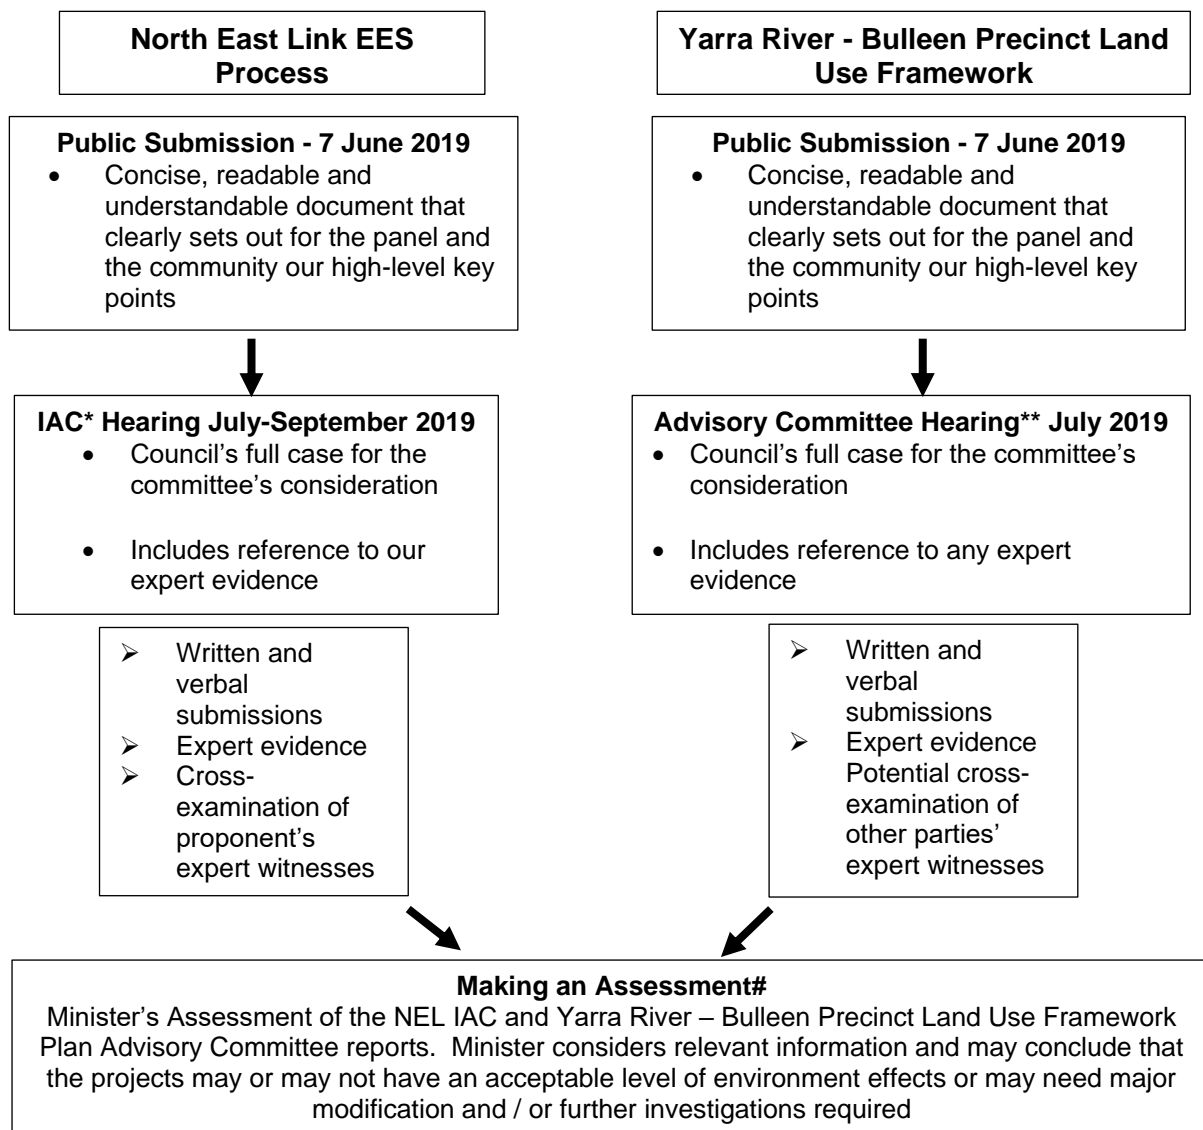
North East Link EES Process

Public Submission - 7 June 2019
- Concise, readable and understandable document that clearly sets out for the panel and the community our high-level key points

IAC* Hearing July-September 2019
- Council's full case for the committee's consideration
- Includes reference to our expert evidence

➢ Written and verbal submissions
➢ Expert evidence
➢ Cross-examination of proponent's expert witnesses

Yarra River - Bulleen Precinct Land Use Framework

Public Submission - 7 June 2019
- Concise, readable and understandable document that clearly sets out for the panel and the community our high-level key points

Advisory Committee Hearing** July 2019
- Council's full case for the committee's consideration
- Includes reference to any expert evidence

➢ Written and verbal submissions
➢ Expert evidence Potential cross-examination of other parties' expert witnesses

Making an Assessment#
Minister's Assessment of the NEL IAC and Yarra River – Bulleen Precinct Land Use Framework Plan Advisory Committee reports. Minister considers relevant information and may conclude that the projects may or may not have an acceptable level of environment effects or may need major modification and / or further investigations required